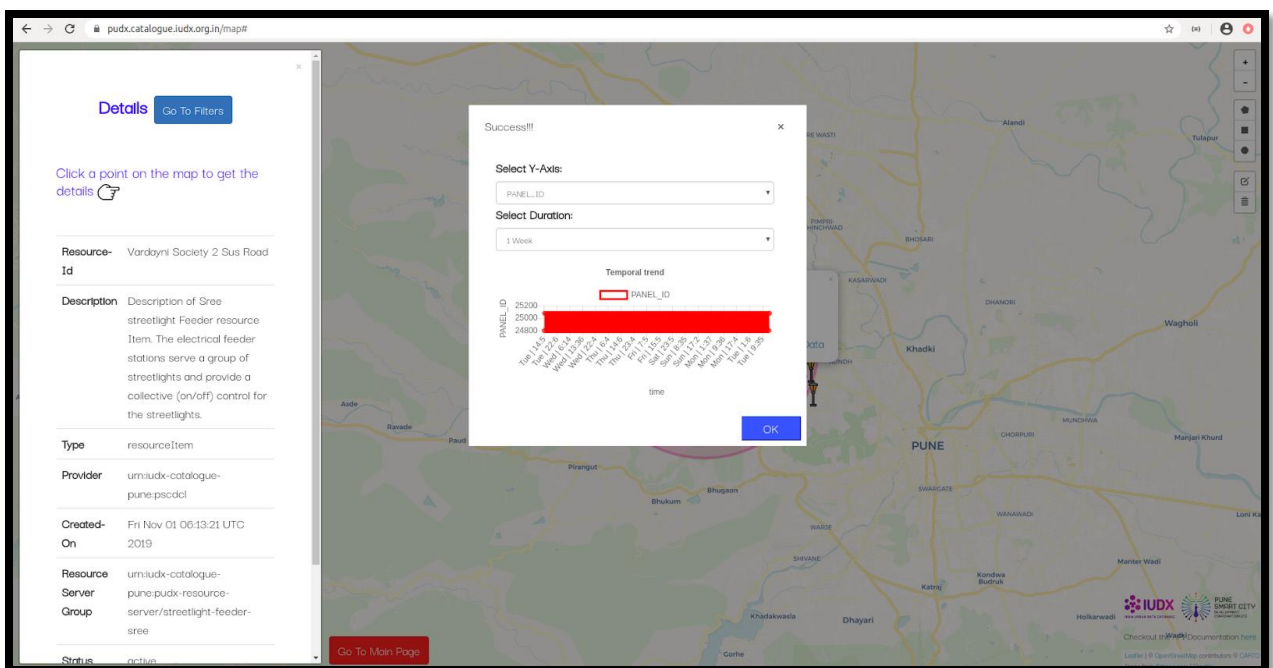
pudx.catalogue.iudx.org.in/map#

Details Go To Filters

Click a point on the map to get the details

| Resource-Id | Vardayni Society 2 Sus Road |
|---|---|
| Description | Description of Sree streetlight Feeder resource Item. The electrical feeder stations serve a group of streetlights and provide a collective (on/off) control for the streetlights. |
| Type | resourceItem |
| Provider | urn:iudx-catalogue-pune:pscdcl |
| Created-On | Fri Nov 01 06:13:21 UTC 2019 |
| Resource Server Group | urn:iudx-catalogue-pune:pudx-resource-server/streetlight-feeder-sree |
| Status | active |

Go To Main Page

Success!!!

×

Select Y-Axis:

PANEL_ID

Select Duration:

1 Week

Temporal trend

PANEL_ID

PANEL_ID

25200
25000
24800

Tue 14:5 Tue 22:6 Wed 6:14 Wed 13:36 Wed 22:4 Thu 6:4 Thu 14:6 Thu 23:4 Fri 7:5 Fri 15:5 Sat 23:5 Sat 8:35 Sun 17:3 Sun 1:37 Mon 9:36 Mon 17:4 Tue 1:6 Tue 9:35

time

OK

Alandi
Tulapur
RE WASTI
PIMPRI-CHINCHWAD
BHOSARI
KASARWADI
DHANORI
Wagholi
Khadki
Asde
Rawade
Paud
PUNE
CHORPURI
MUNDHWA
Manjari Khurd
Pirangut
Bhugaon
Bhukum
SWARGATE
WANAWADI
Loni Ka
WARJE
SHIVANE
Manter Wadi
Kondwa Budruk
Katraj
Khadakwasla
Dhayari
Holkarwadi
Gorhe

IUDX
PUNE SMART CITY

Checkout the API Documentation here
Leaflet | © OpenStreetMap contributors © CARTO